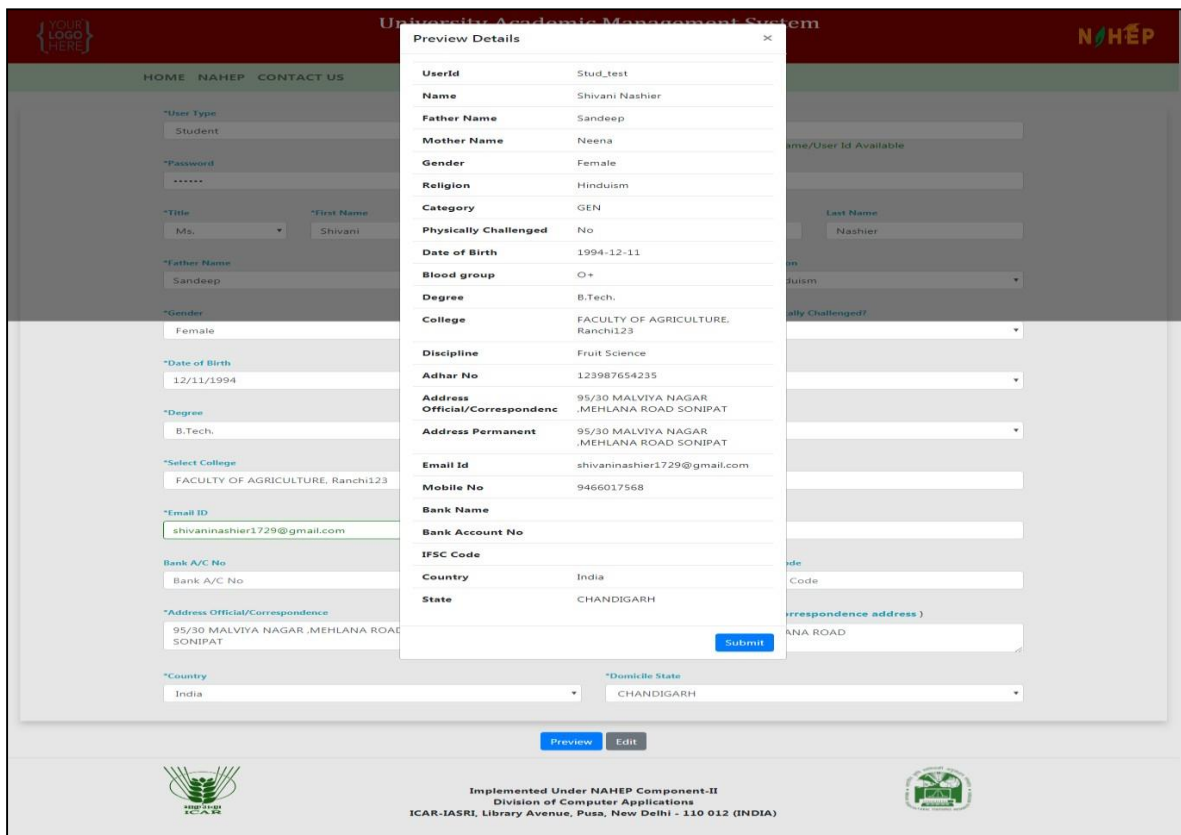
YOUR LOGO HERE

University Academic Management System

NAHEP

HOME NAHEP CONTACT US

*User Type
Student

ame/User Id Available

*Password
••••••

*Title
Ms.

*First Name
Shivani

Last Name
Nashier

*Father Name
Sandeep

on
duism

*Gender
Female

ally Challenged?

*Date of Birth
12/11/1994

*Degree
B.Tech.

*Select College
FACULTY OF AGRICULTURE, Ranchi123

*Email ID
shivaninashier1729@gmail.com

Bank A/C No
Bank A/C No

de
Code

*Address Official/Correspondence
95/30 MALVIYA NAGAR ,MEHLANA ROAD SONIPAT

rrespondence address )
ANA ROAD

*Country
India

*Domicile State
CHANDIGARH

Preview Details ×

| | |
|---|---|
| UserId | Stud_test |
| Name | Shivani Nashier |
| Father Name | Sandeep |
| Mother Name | Neena |
| Gender | Female |
| Religion | Hinduism |
| Category | GEN |
| Physically Challenged | No |
| Date of Birth | 1994-12-11 |
| Blood group | O+ |
| Degree | B.Tech. |
| College | FACULTY OF AGRICULTURE, Ranchi123 |
| Discipline | Fruit Science |
| Adhar No | 123987654235 |
| Address Official/Correspondenc | 95/30 MALVIYA NAGAR ,MEHLANA ROAD SONIPAT |
| Address Permanent | 95/30 MALVIYA NAGAR ,MEHLANA ROAD SONIPAT |
| Email Id | shivaninashier1729@gmail.com |
| Mobile No | 9466017568 |
| Bank Name | |
| Bank Account No | |
| IFSC Code | |
| Country | India |
| State | CHANDIGARH |

Submit

Preview Edit

ICAR

Implemented Under NAHEP Component-II
Division of Computer Applications
ICAR-IASRI, Library Avenue, Pusa, New Delhi - 110 012 (INDIA)